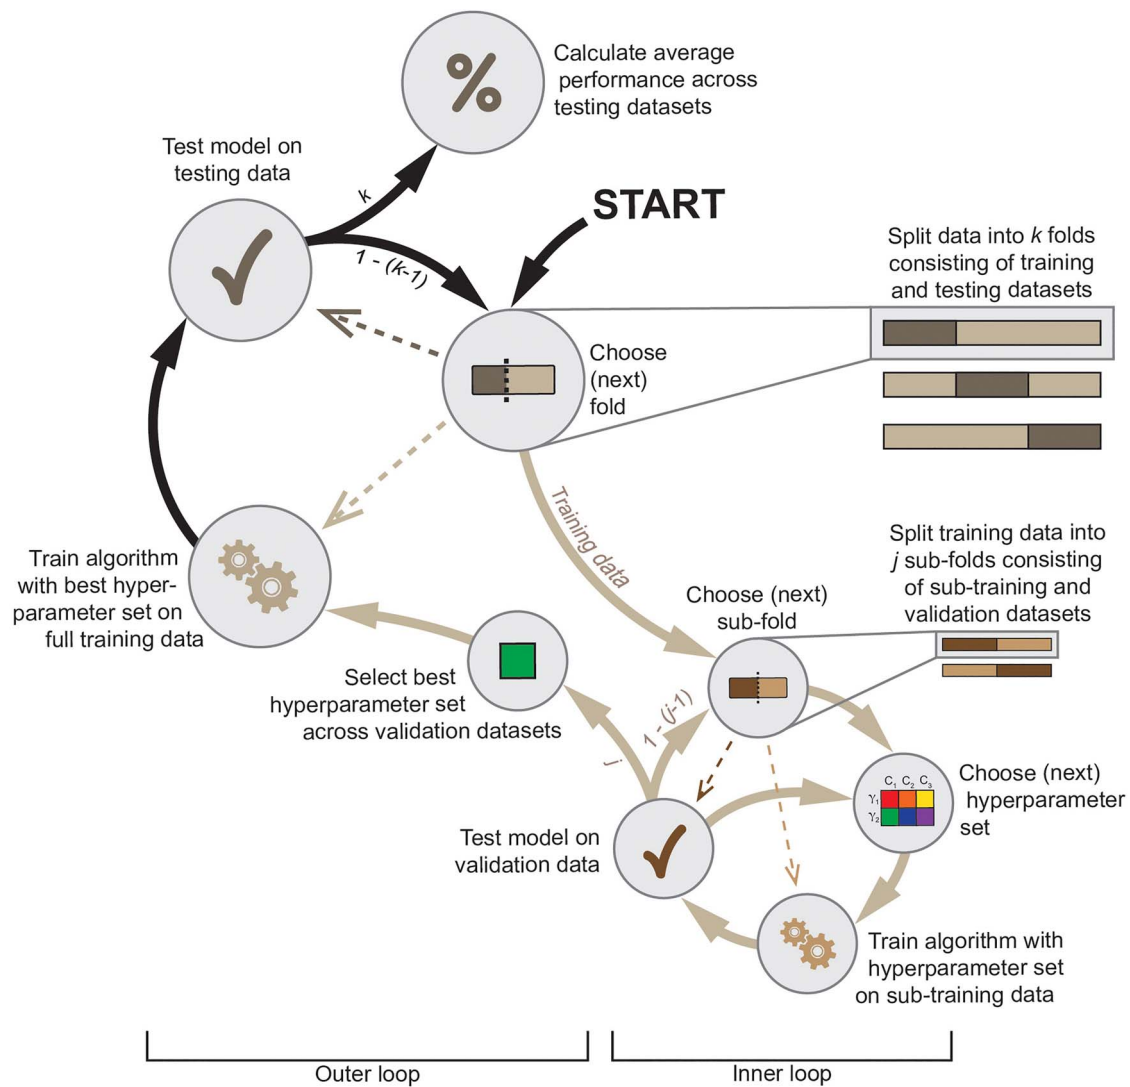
%

Calculate average performance across testing datasets

Test model on testing data

$k$

START

$1 - (k-1)$

Split data into $k$ folds consisting of training and testing datasets

Choose (next) fold

Training data

Train algorithm with best hyperparameter set on full training data

Split training data into $j$ sub-folds consisting of sub-training and validation datasets

Choose (next) sub-fold

Select best hyperparameter set across validation datasets

$j$

$1 - (j-1)$

$C_1$ $C_2$ $C_3$
$\gamma_1$
$\gamma_2$

Choose (next) hyperparameter set

Test model on validation data

Train algorithm with hyperparameter set on sub-training data

Outer loop

Inner loop